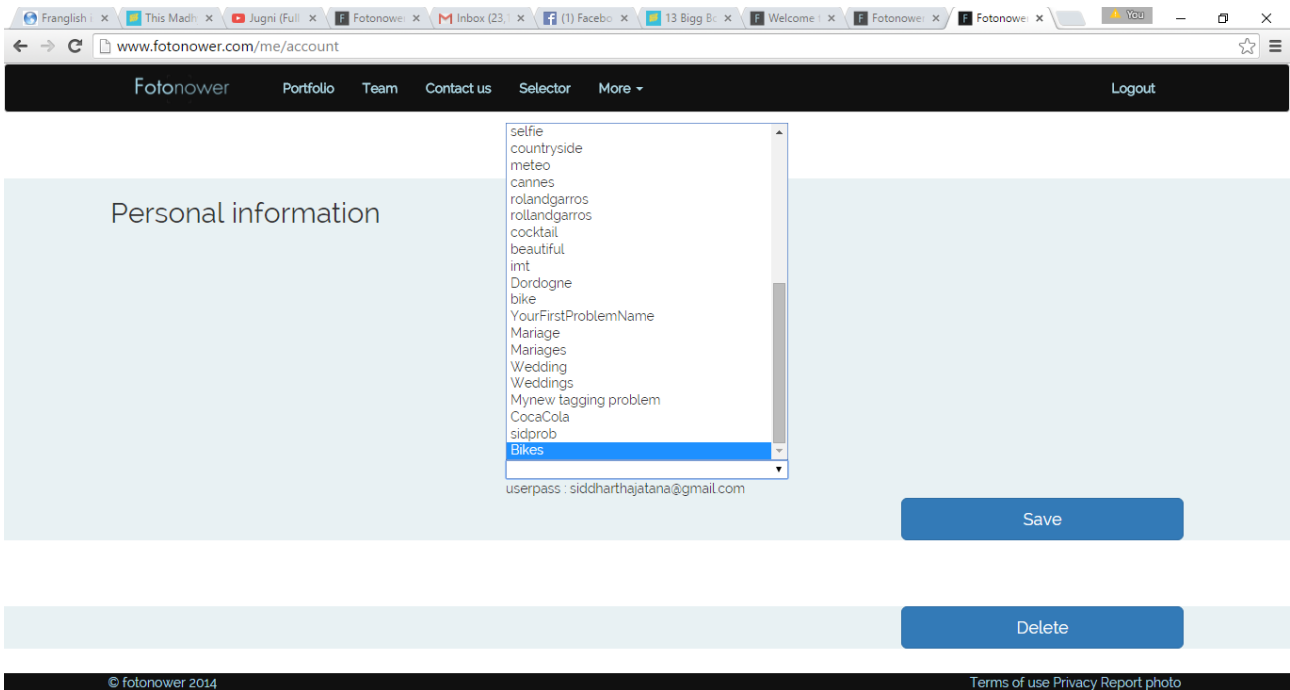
Franglish | × This Madh × Jugni (Full × Fotonower × Inbox (23, × (1) Facebo × 13 Bigg Bo × Welcome × Fotonower × Fotonower × You

www.fotonower.com/me/account

Fotonower Portfolio Team Contact us Selector More Logout

selfie
countryside
meteo
cannes
rolandgarros
rollandgarros
cocktail
beautiful
imt
Dordogne
bike
YourFirstProblemName
Mariage
Mariages
Wedding
Weddings
Mynew tagging problem
CocaCola
sidprob
Bikes

Personal information

userpass : siddharthajatana@gmail.com

Save

Delete

© fotonower 2014

Terms of use Privacy Report photo